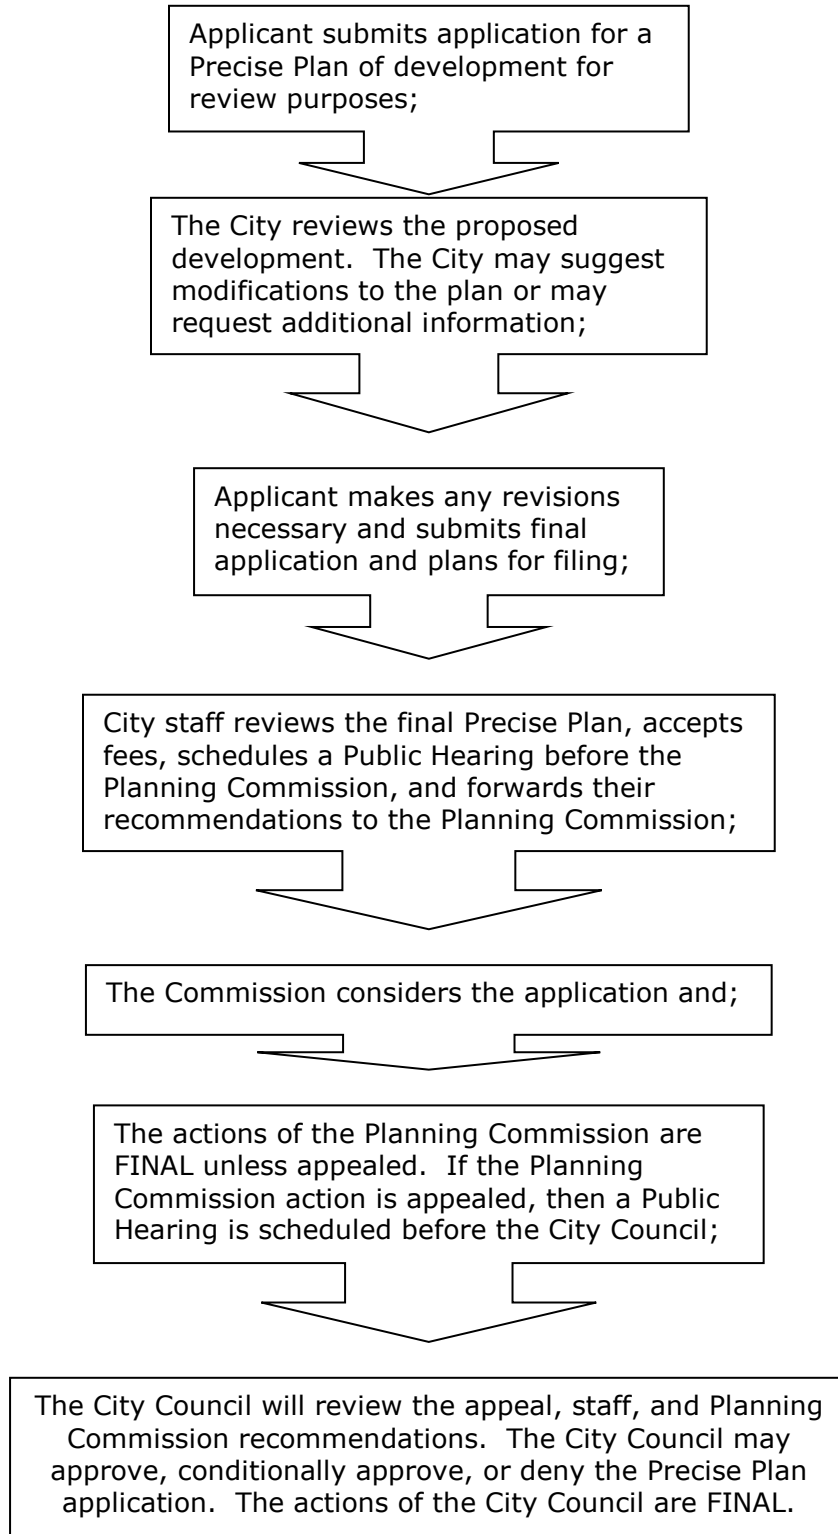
Applicant submits application for a Precise Plan of development for review purposes;

The City reviews the proposed development. The City may suggest modifications to the plan or may request additional information;

Applicant makes any revisions necessary and submits final application and plans for filing;

City staff reviews the final Precise Plan, accepts fees, schedules a Public Hearing before the Planning Commission, and forwards their recommendations to the Planning Commission;

The Commission considers the application and;

The actions of the Planning Commission are FINAL unless appealed. If the Planning Commission action is appealed, then a Public Hearing is scheduled before the City Council;

The City Council will review the appeal, staff, and Planning Commission recommendations. The City Council may approve, conditionally approve, or deny the Precise Plan application. The actions of the City Council are FINAL.